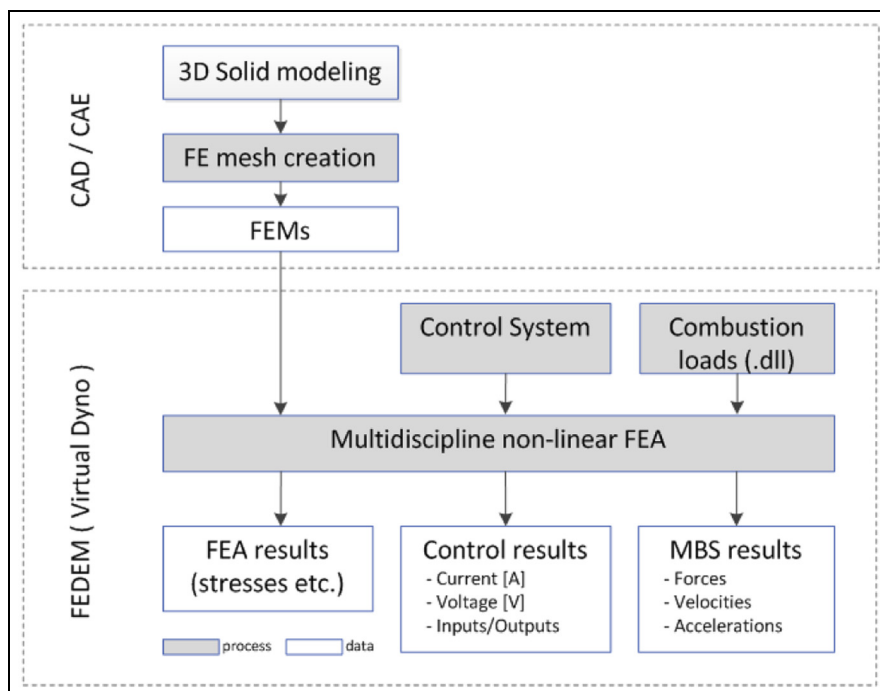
CAD / CAE

3D Solid modeling

FE mesh creation

FEMs

FEDEM ( Virtual Dyno )

Control System

Combustion loads (.dll)

Multidiscipline non-linear FEA

FEA results (stresses etc.)

Control results
- Current [A]
- Voltage [V]
- Inputs/Outputs

MBS results
- Forces
- Velocities
- Accelerations

process

data